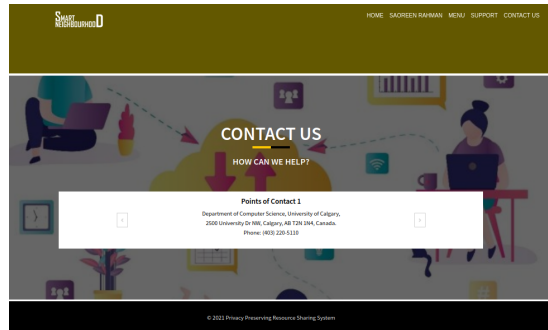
SMART NEIGHBOURHOOD

HOME SAOREEN RAHMAN MENU SUPPORT CONTACT US

CONTACT US

HOW CAN WE HELP?

Points of Contact 1

Department of Computer Science, University of Calgary, 2500 University Dr NW, Calgary, AB T2N 1N4, Canada.

Phone: (403) 220-5110

© 2021 Privacy Preserving Resource Sharing System